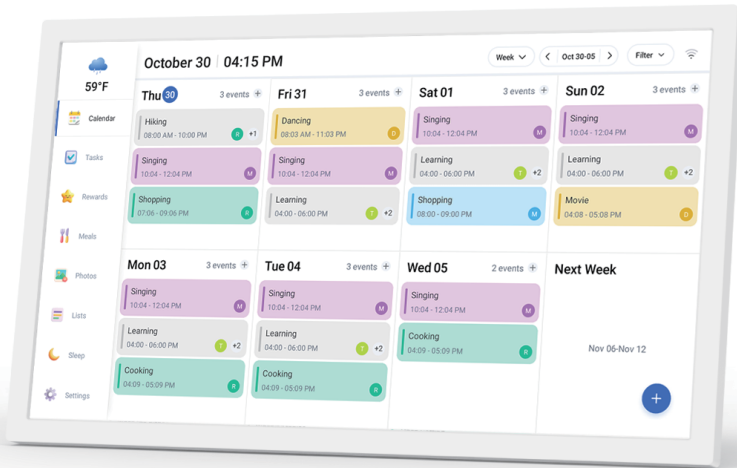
59°F

Calendar

Tasks

Rewards

Meals

Photos

Lists

Sleep

Settings

October 30 | 04:15 PM

Week

Oct 30-05

Filter

Thu 30 3 events +

Hiking
08:00 AM - 10:00 PM R +1

Singing
10:04 - 12:04 PM M

Shopping
07:06 - 09:06 PM R

Fri 31 3 events +

Dancing
08:03 AM - 11:03 PM D

Singing
10:04 - 12:04 PM M

Learning
04:00 - 06:00 PM T +2

Sat 01 3 events +

Singing
10:04 - 12:04 PM M

Learning
04:00 - 06:00 PM T +2

Shopping
08:00 - 09:00 PM M

Sun 02 3 events +

Singing
10:04 - 12:04 PM M

Learning
04:00 - 06:00 PM T +2

Movie
04:08 - 05:08 PM D

Mon 03 3 events +

Singing
10:04 - 12:04 PM M

Learning
04:00 - 06:00 PM T +2

Cooking
04:09 - 05:09 PM R

Tue 04 3 events +

Singing
10:04 - 12:04 PM M

Learning
04:00 - 06:00 PM T +2

Cooking
04:09 - 05:09 PM R

Wed 05 2 events +

Singing
10:04 - 12:04 PM M

Cooking
04:09 - 05:09 PM R

Next Week

Nov 06-Nov 12

+